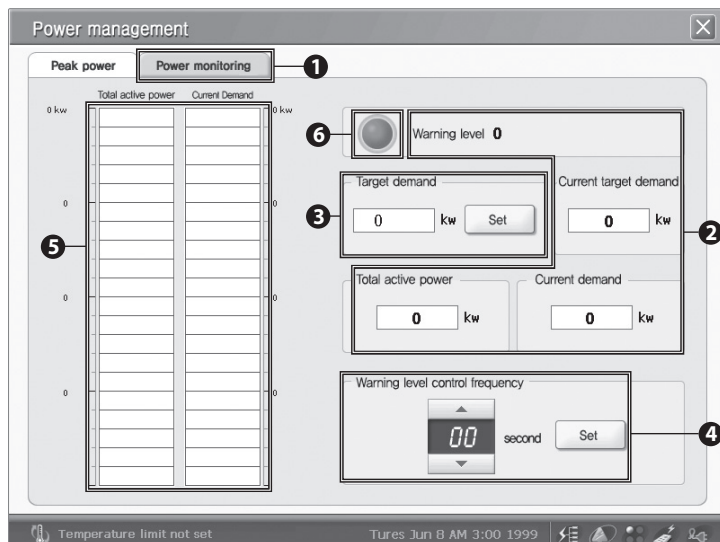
Power management

Peak power
Power monitoring
❶

Total active power
Current Demand
0 kw
0 kw
0
0
0
0
0
0
❺

❻
Warning level 0

❸
Target demand
0
kw
Set

Current target demand
0
kw
❷

Total active power
0
kw

Current demand
0
kw

Warning level control frequency
00
second
Set
❹

Temperature limit not set
Tures Jun 8 AM 3:00 1999